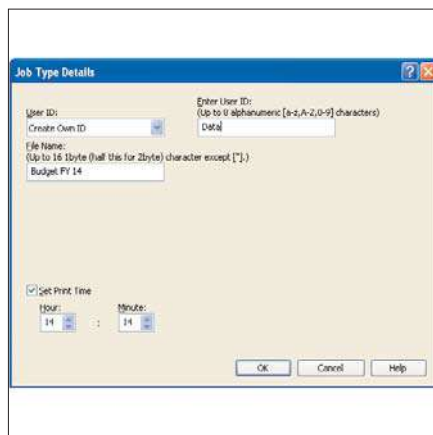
Job Type Details

User ID:
Create Own ID

Enter User ID:
(Up to 8 alphanumeric [a-z,A-Z,0-9] characters)
Data

File Name:
(Up to 16 1byte (half this for 2byte) character except ["].)
Budget FY 14

Set Print Time
Hour:
14
:
Minute:
14

OK
Cancel
Help